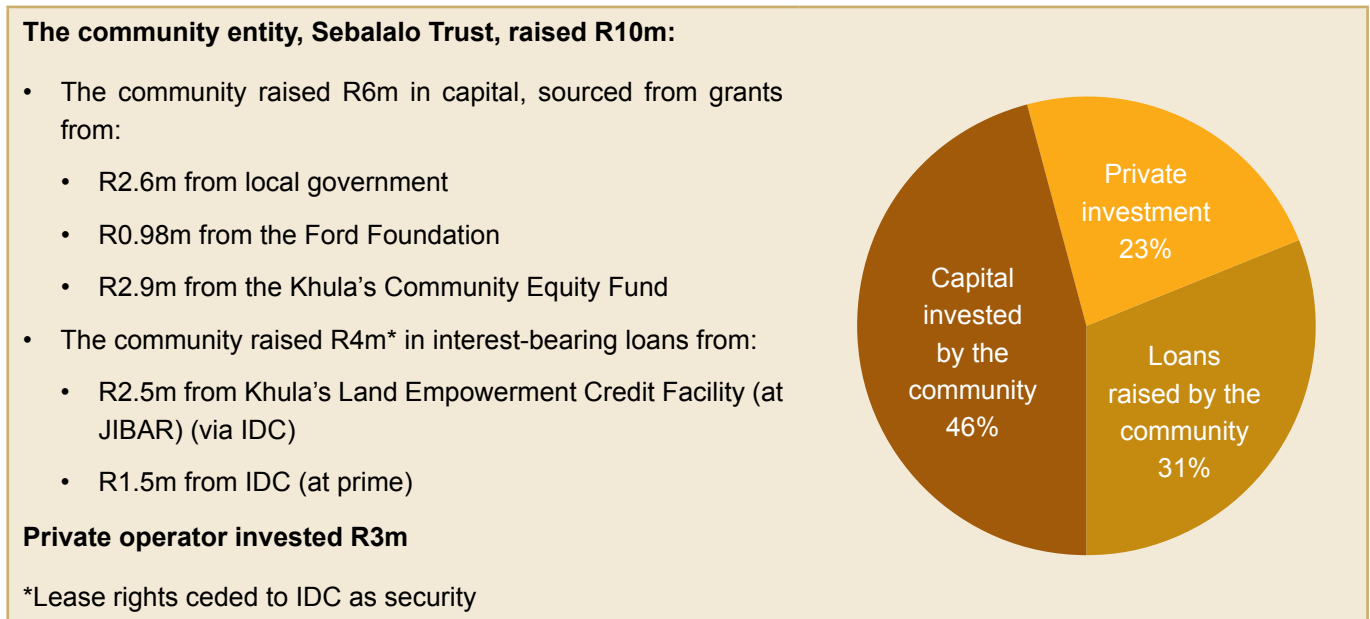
**The community entity, Sebalalo Trust, raised R10m:**

- The community raised R6m in capital, sourced from grants from:
  - R2.6m from local government
  - R0.98m from the Ford Foundation
  - R2.9m from the Khula's Community Equity Fund
- The community raised R4m* in interest-bearing loans from:
  - R2.5m from Khula's Land Empowerment Credit Facility (at JIBAR) (via IDC)
  - R1.5m from IDC (at prime)

**Private operator invested R3m**

*Lease rights ceded to IDC as security

Private investment 23%

Capital invested by the community 46%

Loans raised by the community 31%